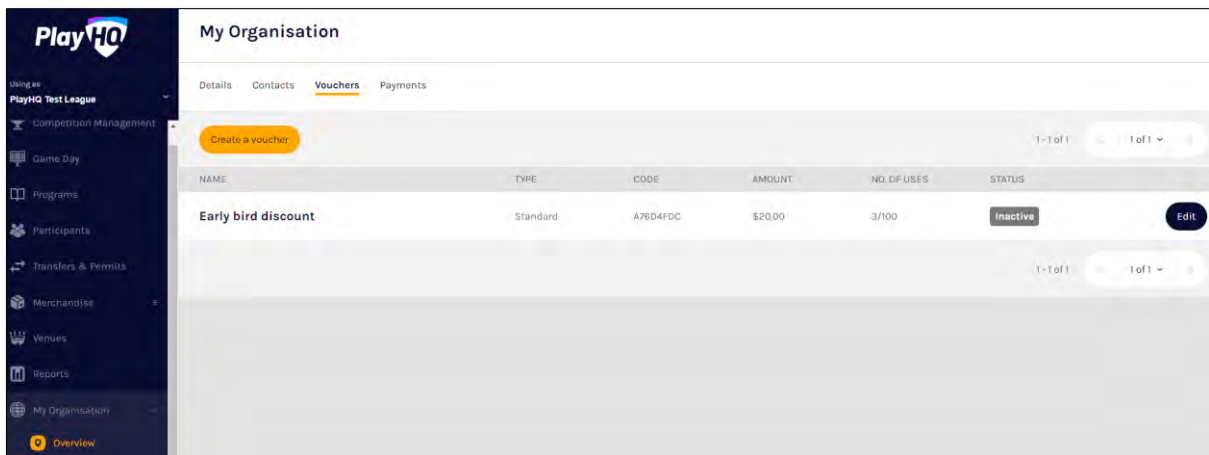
PlayHQ

Using as
PlayHQ Test League

Competition Management
Game Day
Programs
Participants
Transfers & Permits
Merchandise
Venues
Reports
My Organisation
Overview

My Organisation

Details Contacts Vouchers Payments

Create a voucher

1 - 1 of 1 1 of 1

| NAME | TYPE | CODE | AMOUNT | NO. OF USES | STATUS | |
|---|---|---|---|---|---|---|
| Early bird discount | Standard | A76D4FDC | $20.00 | 3/100 | Inactive | Edit |

1 - 1 of 1 1 of 1